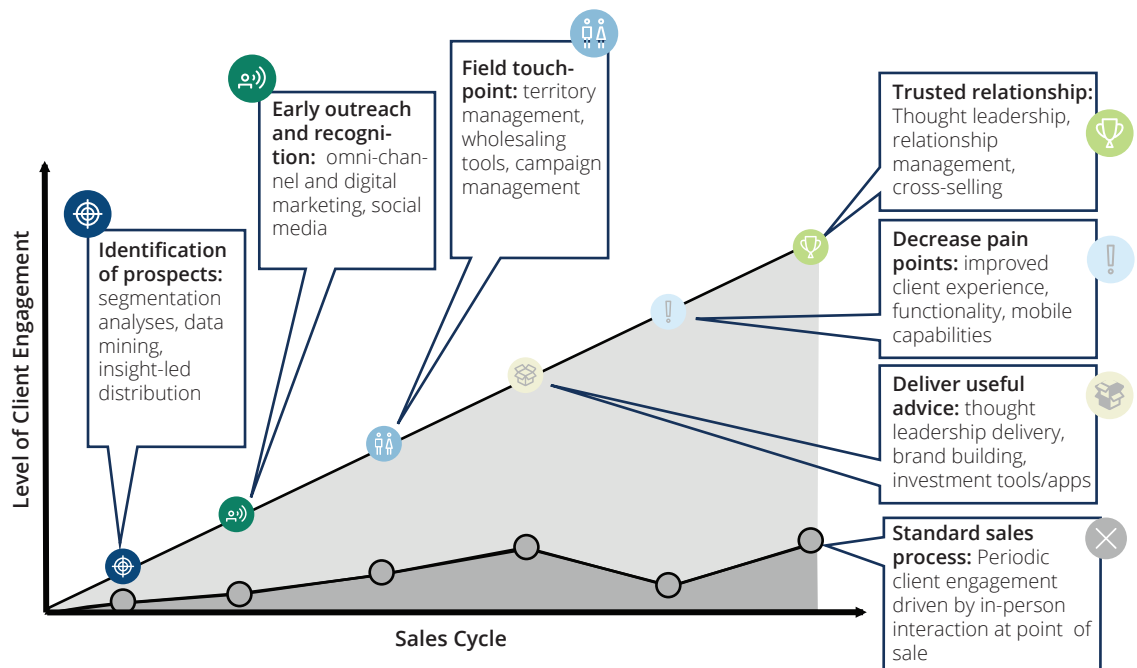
Identification of prospects: segmentation analyses, data mining, insight-led distribution

Early outreach and recognition: omni-channel and digital marketing, social media

Field touchpoint: territory management, wholesaling tools, campaign management

Trusted relationship: Thought leadership, relationship management, cross-selling

Decrease pain points: improved client experience, functionality, mobile capabilities

Deliver useful advice: thought leadership delivery, brand building, investment tools/apps

Standard sales process: Periodic client engagement driven by in-person interaction at point of sale

Level of Client Engagement

Sales Cycle